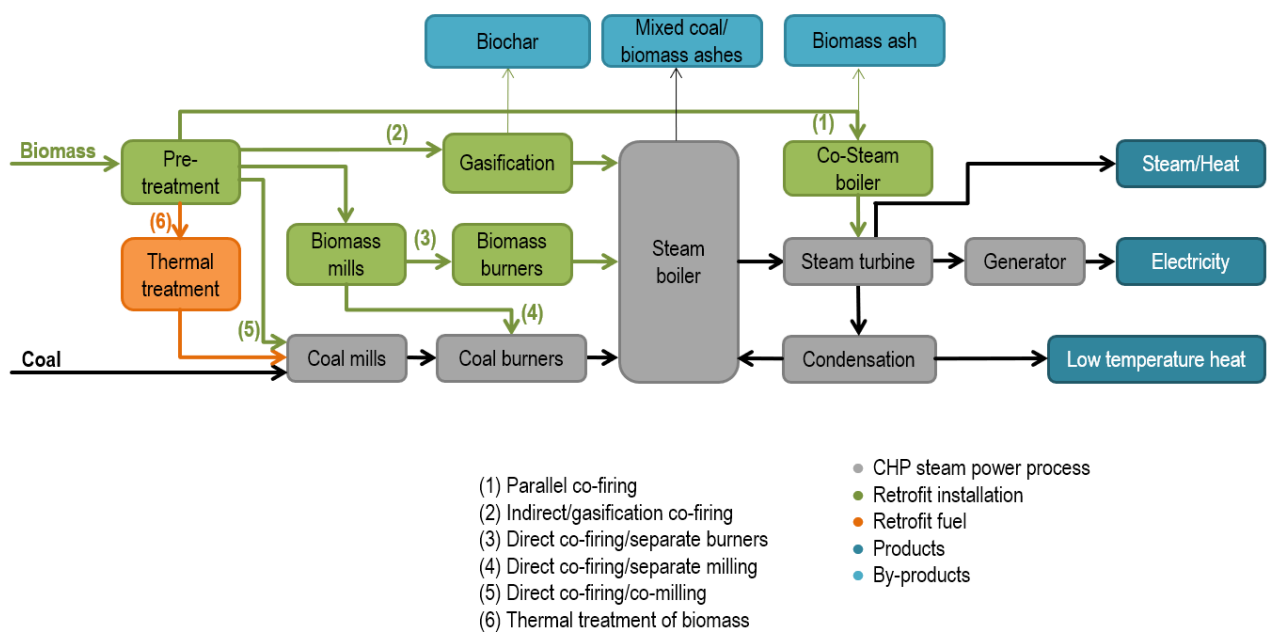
Biochar

Mixed coal/ biomass ashes

Biomass ash

Biomass

Pre-treatment

(2)

Gasification

(1)

Co-Steam boiler

Steam/Heat

(6)

Thermal treatment

Biomass mills

(3)

Biomass burners

Steam boiler

Steam turbine

Generator

Electricity

(4)

(5)

Coal

Coal mills

Coal burners

Condensation

Low temperature heat

(1) Parallel co-firing
(2) Indirect/gasification co-firing
(3) Direct co-firing/separate burners
(4) Direct co-firing/separate milling
(5) Direct co-firing/co-milling
(6) Thermal treatment of biomass

CHP steam power process
Retrofit installation
Retrofit fuel
Products
By-products